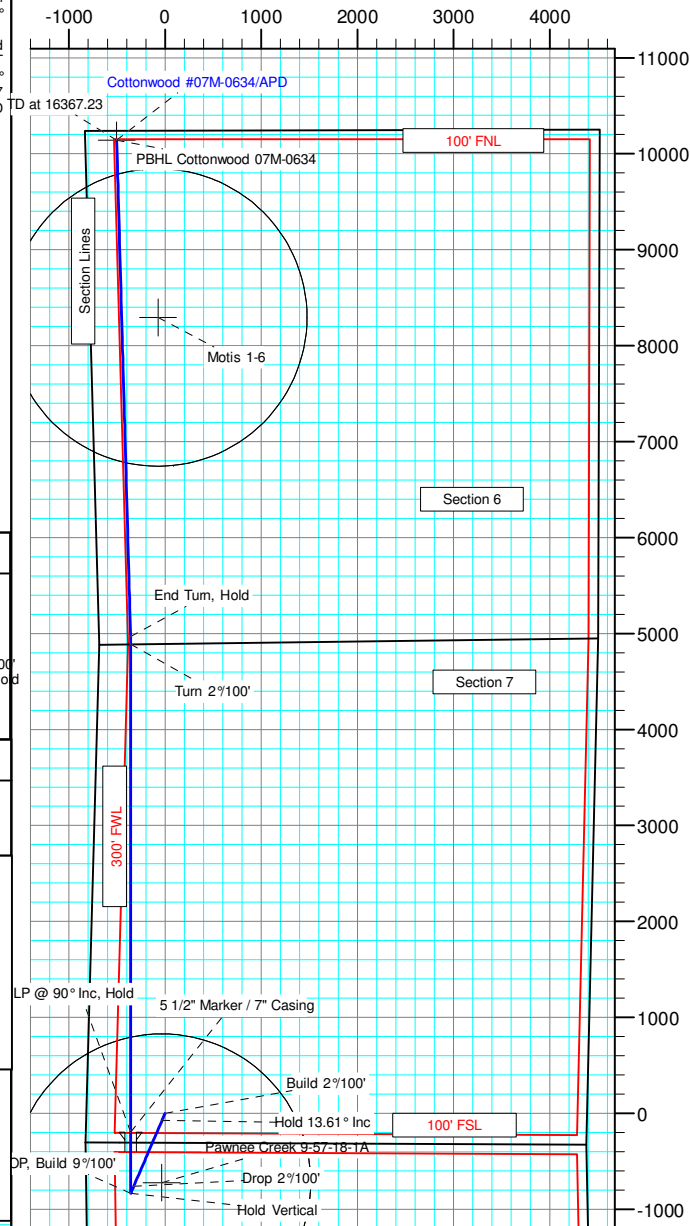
-1000 0 1000 2000 3000 4000

11000
10000
9000
8000
7000
6000
5000
4000
3000
2000
1000
0
-1000

d
°
7
TD at 16367.23
Cottonwood #07M-0634/APD
PBHL Cottonwood 07M-0634
100' FNL
Section Lines
Motis 1-6
Section 6
End Turn, Hold
Turn 2°/100'
Section 7
00'
od
300' FWL
LP @ 90° Inc, Hold
5 1/2" Marker / 7" Casing
Build 2°/100'
Hold 13.61° Inc
100' FSL
Pawnee Creek 9-57-18-1A
OP, Build 9°/100'
Drop 2°/100'
Hold Vertical